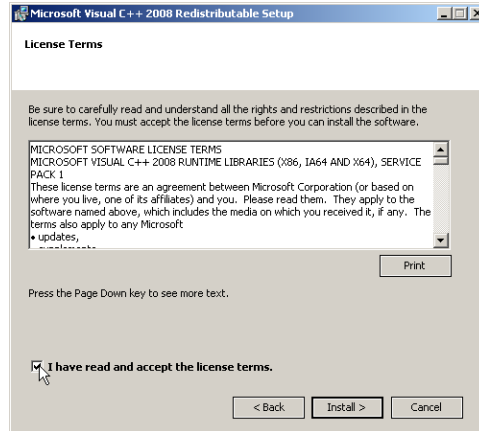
Microsoft Visual C++ 2008 Redistributable Setup

License Terms

Be sure to carefully read and understand all the rights and restrictions described in the license terms. You must accept the license terms before you can install the software.

MICROSOFT SOFTWARE LICENSE TERMS
MICROSOFT VISUAL C++ 2008 RUNTIME LIBRARIES (X86, IA64 AND X64), SERVICE PACK 1
These license terms are an agreement between Microsoft Corporation (or based on where you live, one of its affiliates) and you. Please read them. They apply to the software named above, which includes the media on which you received it, if any. The terms also apply to any Microsoft
• updates,
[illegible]

Print

Press the Page Down key to see more text.

I have read and accept the license terms.

< Back
Install >
Cancel